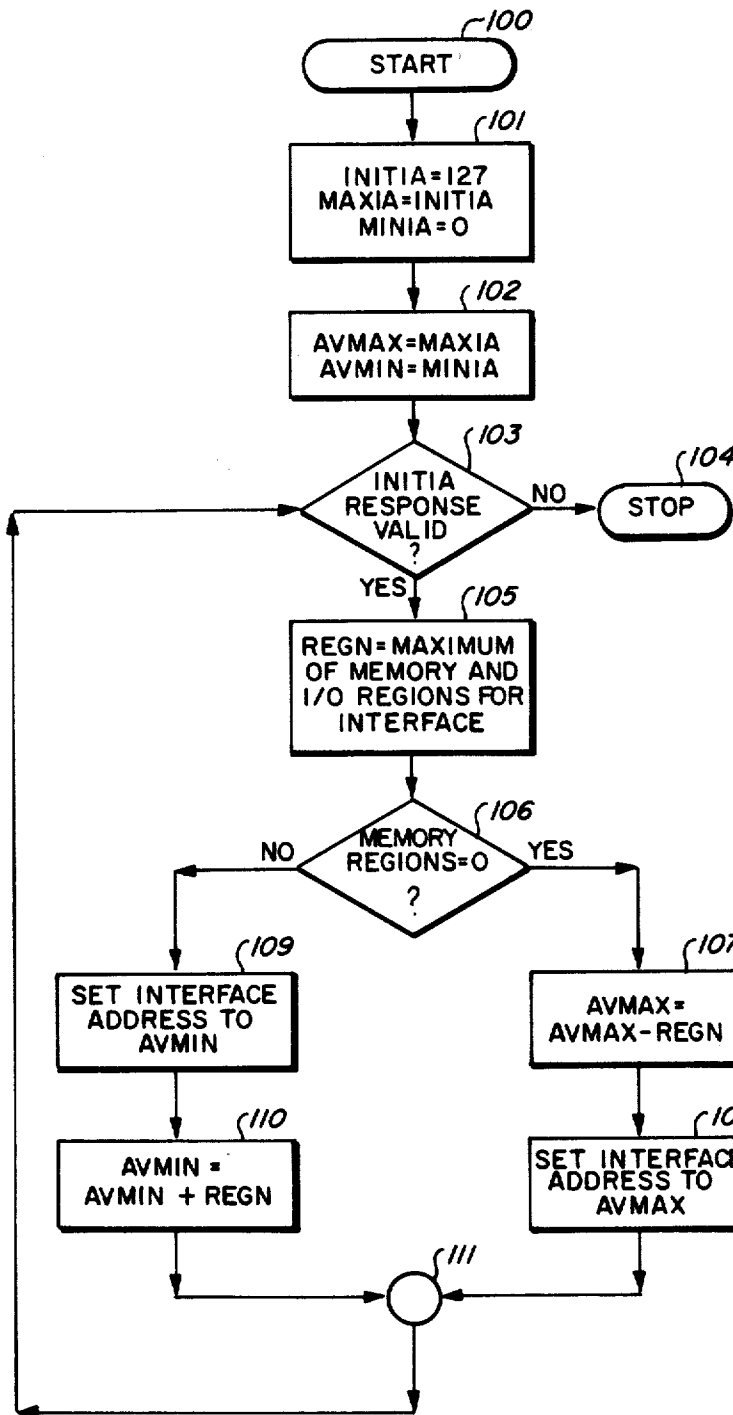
100
START

101
INITIA=127
MAXIA=INITIA
MINIA=0

102
AVMAX=MAXIA
AVMIN=MINIA

103
INITIA
RESPONSE
VALID
?

NO

104
STOP

YES

105
REGN=MAXIMUM
OF MEMORY AND
I/O REGIONS FOR
INTERFACE

106
MEMORY
REGIONS=0
?

NO

YES

109
SET INTERFACE
ADDRESS TO
AVMIN

110
AVMIN =
AVMIN + REGN

107
AVMAX=
AVMAX-REGN

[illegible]
SET INTERFAC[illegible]
ADDRESS TO
AVMAX

111